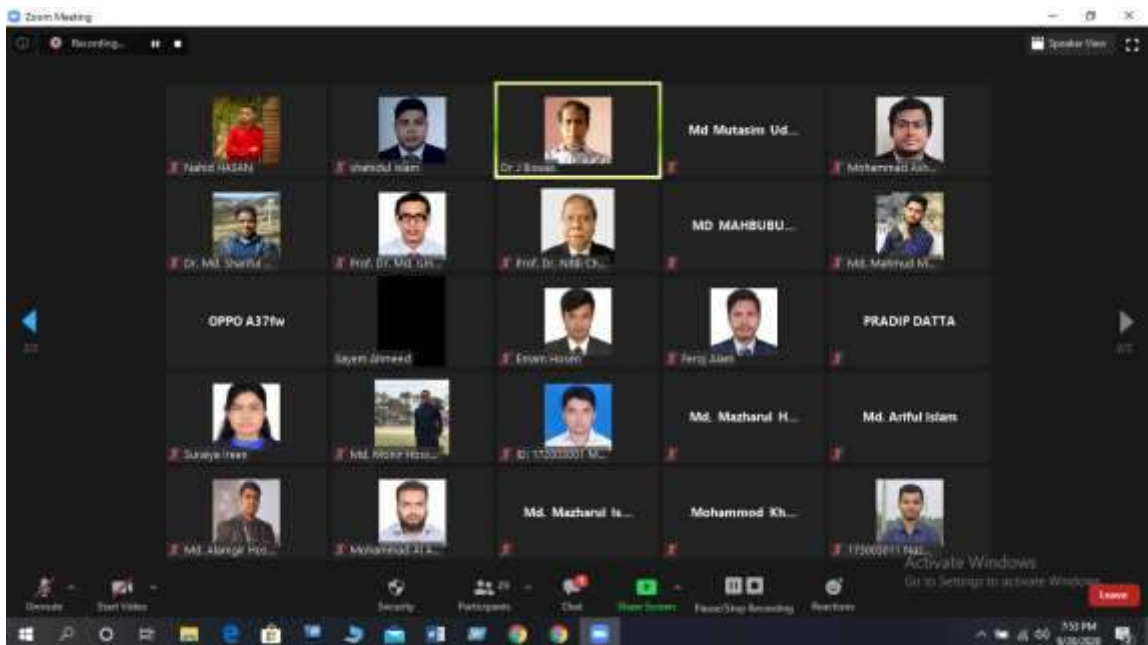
Zoom Meeting

Recording...

Speaker View

Nahid HASAN

shahidul islam

Dr J Biswas

Md Mutasim Ud...

Mohammad Ash...

Dr. Md. Shariful ...

Prof. Dr. Md. Ish...

Prof. Dr. Nitai Ch...

MD MAHBUBU...

Md. Mahmud M...

OPPO A37fw

Sayem Ahmeed

Emam Hosen

Feroj Alam

PRADIP DATTA

Suraiya Irean

Md. Monir Hoss...

ID: 172000001 M...

Md. Mazharul H...

Md. Ariful Islam

Md. Alamgir Hos...

Mohammad Al A...

Md. Mazharul Is...

Mohammod Kh...

172000011 Nal...

Activate Windows
Go to Settings to activate Windows.

Unmute

Start Video

Security

Participants 29

Chat

Share Screen

Pause/Stop Recording

Reactions

Leave

7:53 PM
9/28/2020